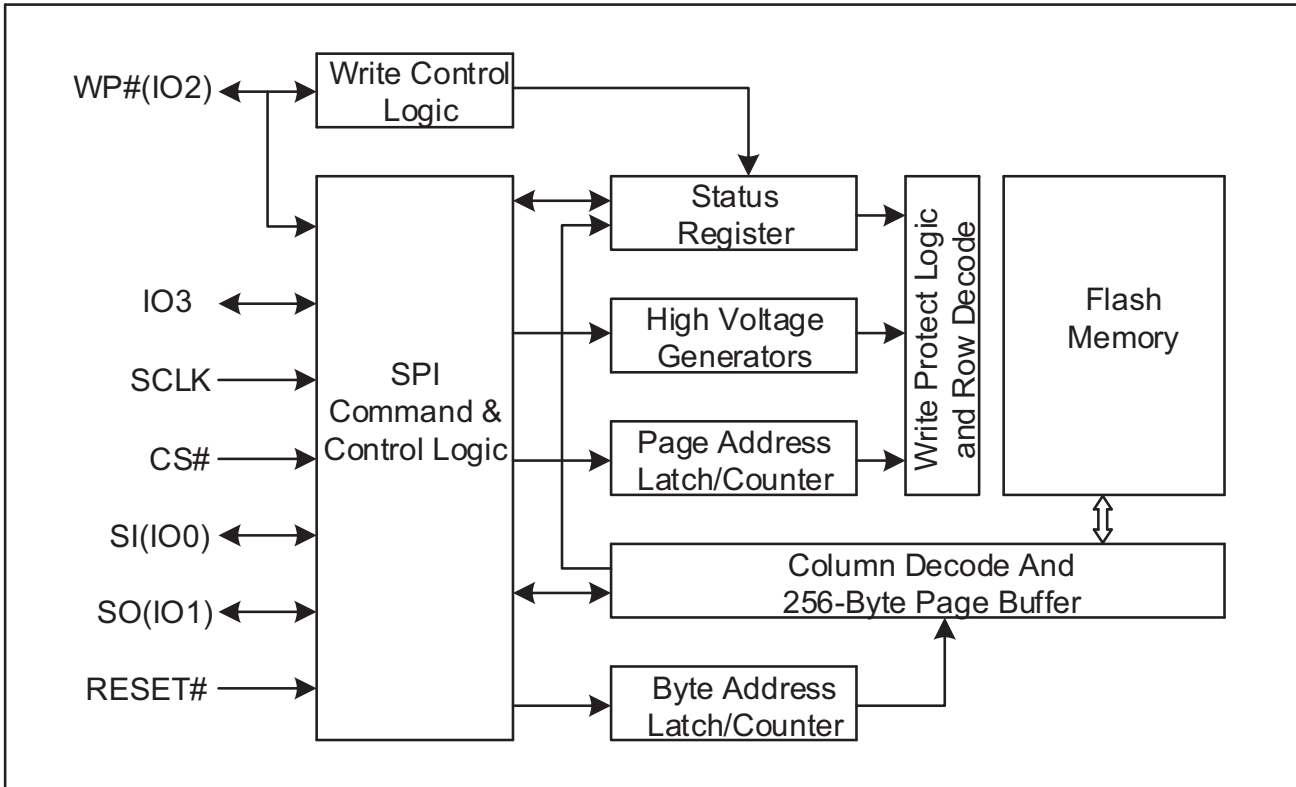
WP#(IO2)

Write Control Logic

Status Register

Write Protect Logic and Row Decode

Flash Memory

IO3

High Voltage Generators

SCLK

SPI Command & Control Logic

CS#

Page Address Latch/Counter

SI(IO0)

Column Decode And 256-Byte Page Buffer

SO(IO1)

RESET#

Byte Address Latch/Counter